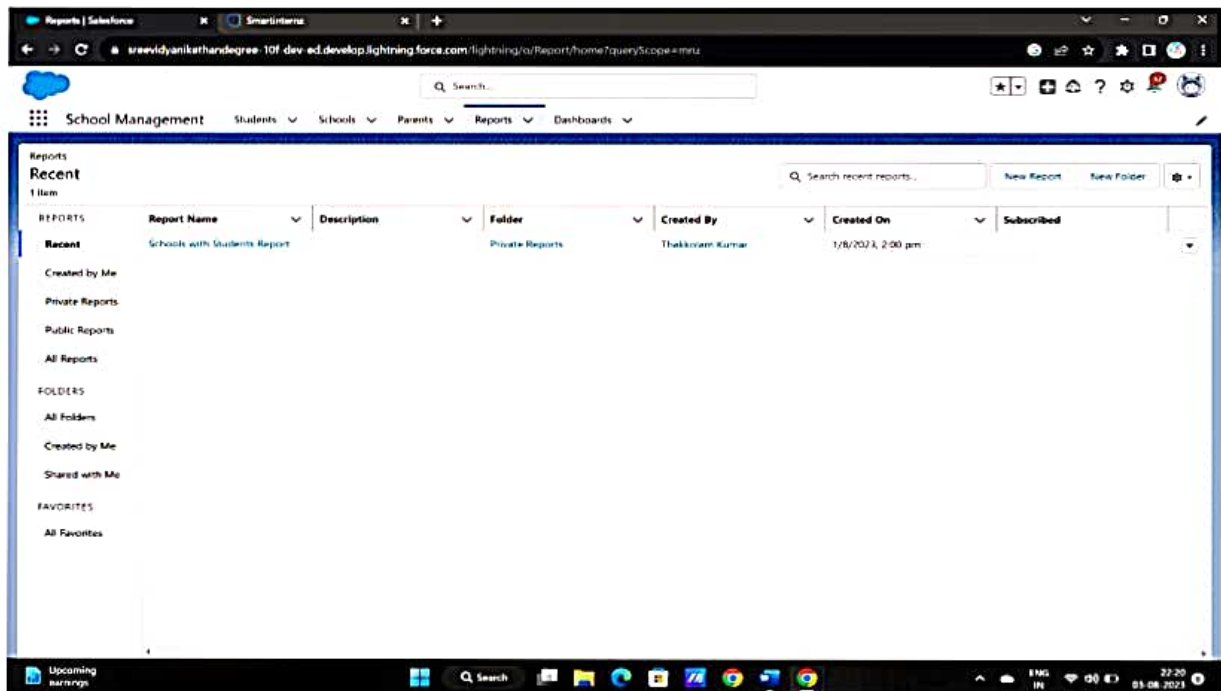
Reports | Salesforce
SmartInternz
sreevidyanikethandegree-10f-dev-ed.develop.lightning.force.com/lightning/o/Report/home?queryScope=mru

Search...

School Management Students Schools Parents Reports Dashboards

Reports
Recent
1 item

Search recent reports...
New Report New Folder

REPORTS
Recent
Created by Me
Private Reports
Public Reports
All Reports

FOLDERS
All Folders
Created by Me
Shared with Me

FAVORITES
All Favorites

| Report Name | Description | Folder | Created By | Created On | Subscribed |
|---|---|---|---|---|---|
| Schools with Students Report | | Private Reports | Thakkolam Kumar | 1/8/2023, 2:00 pm | |

Upcoming earnings
Search
ENG IN
22:20
01-08-2023